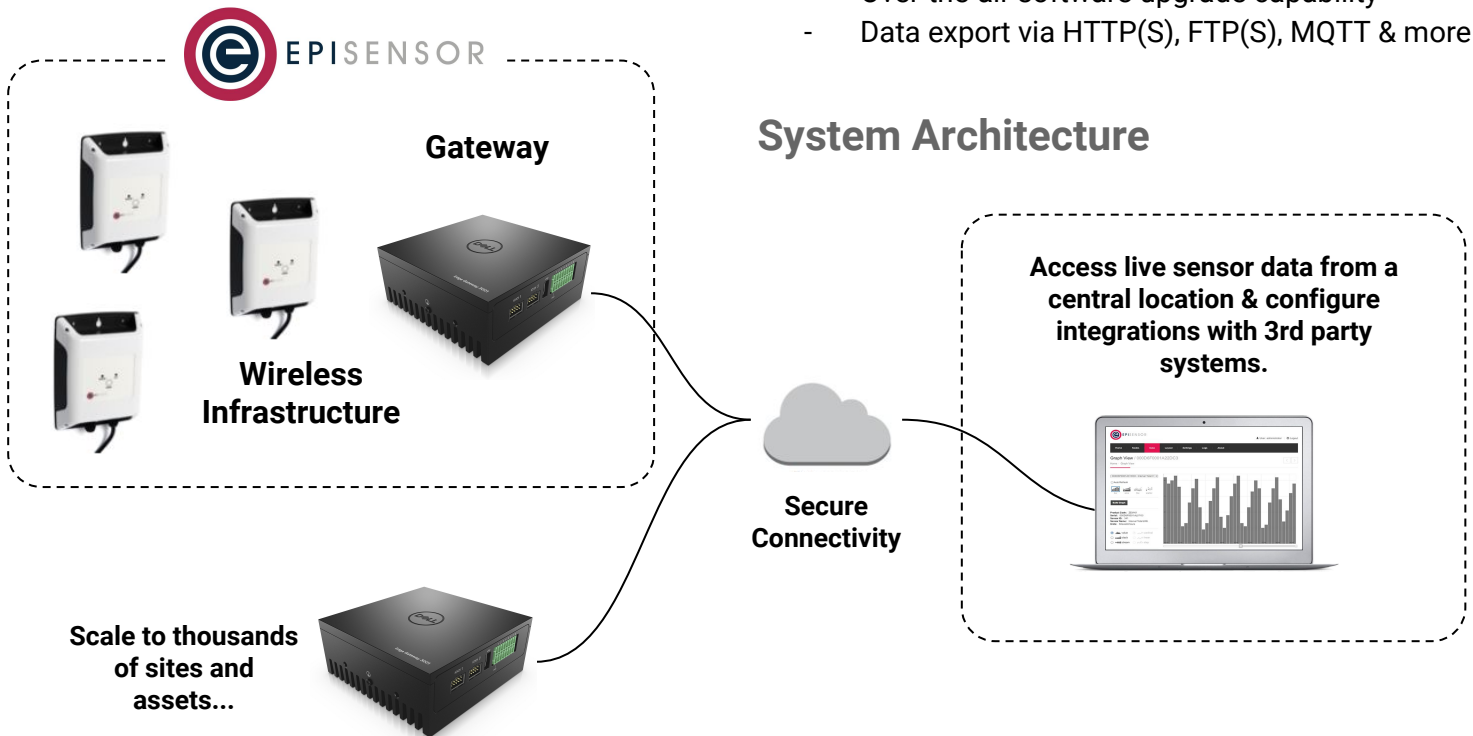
- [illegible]
- Data export via HTTP(S), FTP(S), MQTT & more

EPISENSOR

Gateway

Wireless Infrastructure

System Architecture

Access live sensor data from a central location & configure integrations with 3rd party systems.

Secure Connectivity

Scale to thousands of sites and assets...